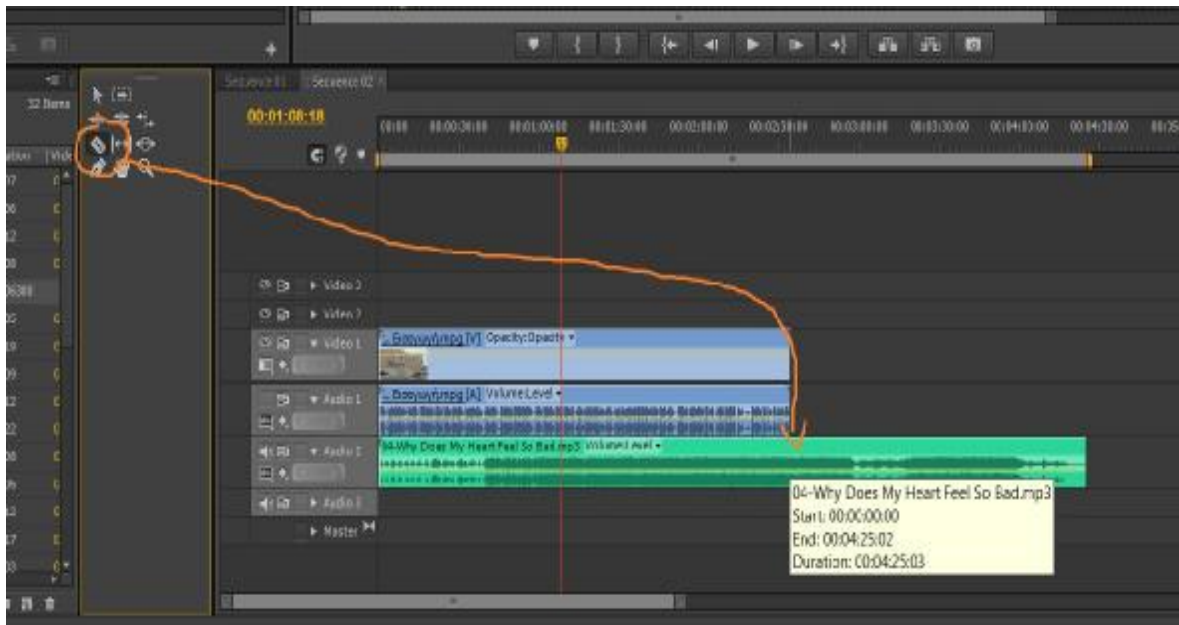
32 Items

Sequence 01 Sequence 02

00:01:08:18

00:00 00:00:30:00 00:01:00:00 00:01:30:00 00:02:00:00 00:02:30:00 00:03:00:00 00:03:30:00 00:04:00:00 00:04:30:00

Video 3
Video 2
Video 1
Audio 1
Audio 2
Audio 3
Master

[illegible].mpg [V] Opacity:Opacity
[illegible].mpg [A] Volume:Level
04-Why Does My Heart Feel So Bad.mp3 Volume:Level

04-Why Does My Heart Feel So Bad.mp3
Start: 00:00:00:00
End: 00:04:25:02
Duration: 00:04:25:03